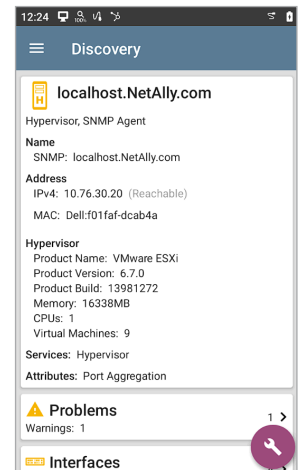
12:24

Discovery

localhost.NetAlly.com

Hypervisor, SNMP Agent

Name
SNMP: localhost.NetAlly.com

Address
IPv4: 10.76.30.20 (Reachable)

MAC: Dell:f01faf-dcab4a

Hypervisor
Product Name: VMware ESXi
Product Version: 6.7.0
Product Build: 13981272
Memory: 16338MB
CPUs: 1
Virtual Machines: 9

Services: Hypervisor

Attributes: Port Aggregation

Problems
Warnings: 1
1 >

Interfaces